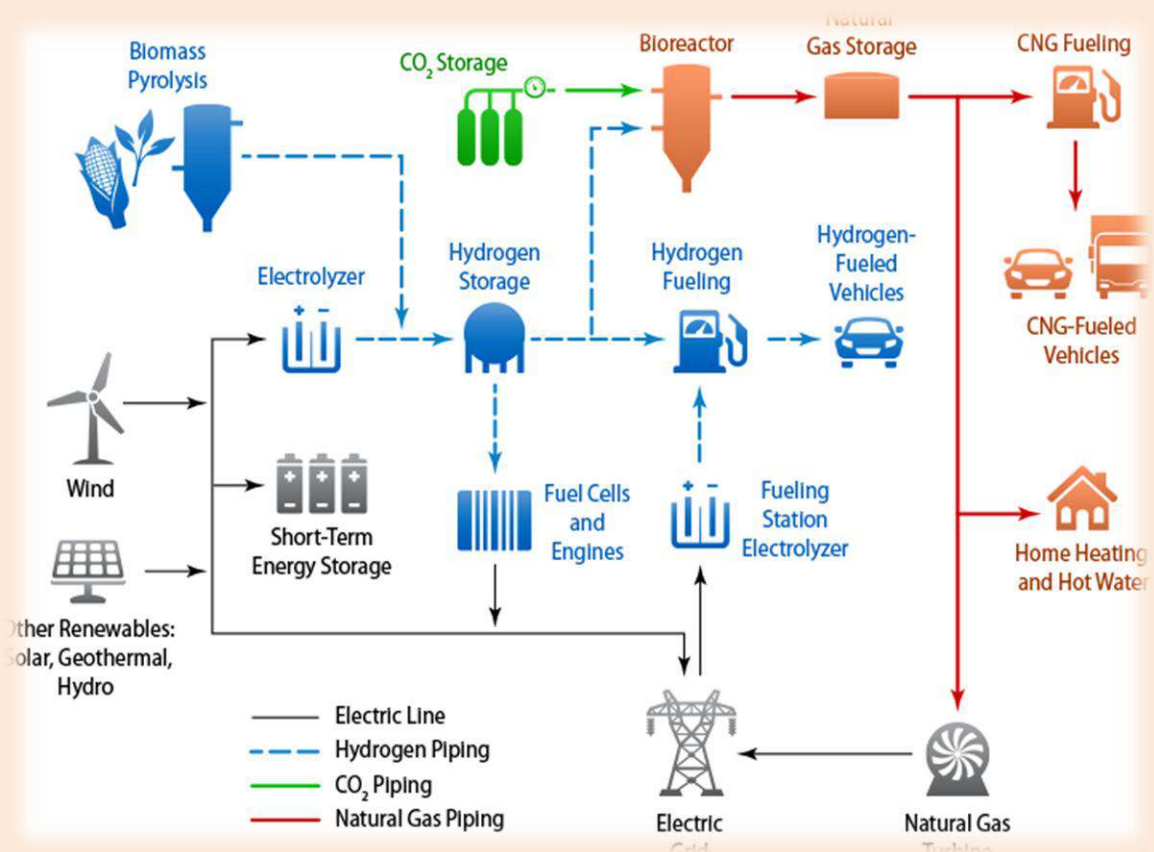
Biomass Pyrolysis

$CO_2$ Storage

Bioreactor

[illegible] Gas Storage

CNG Fueling

Electrolyzer

Hydrogen Storage

Hydrogen Fueling

Hydrogen-Fueled Vehicles

CNG-Fueled Vehicles

Wind

Short-Term Energy Storage

Fuel Cells and Engines

Fueling Station Electrolyzer

Home Heating and Hot Water

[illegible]ther Renewables: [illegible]olar, Geothermal, Hydro

Electric Line

Hydrogen Piping

$CO_2$ Piping

Natural Gas Piping

Electric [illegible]

Natural Gas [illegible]